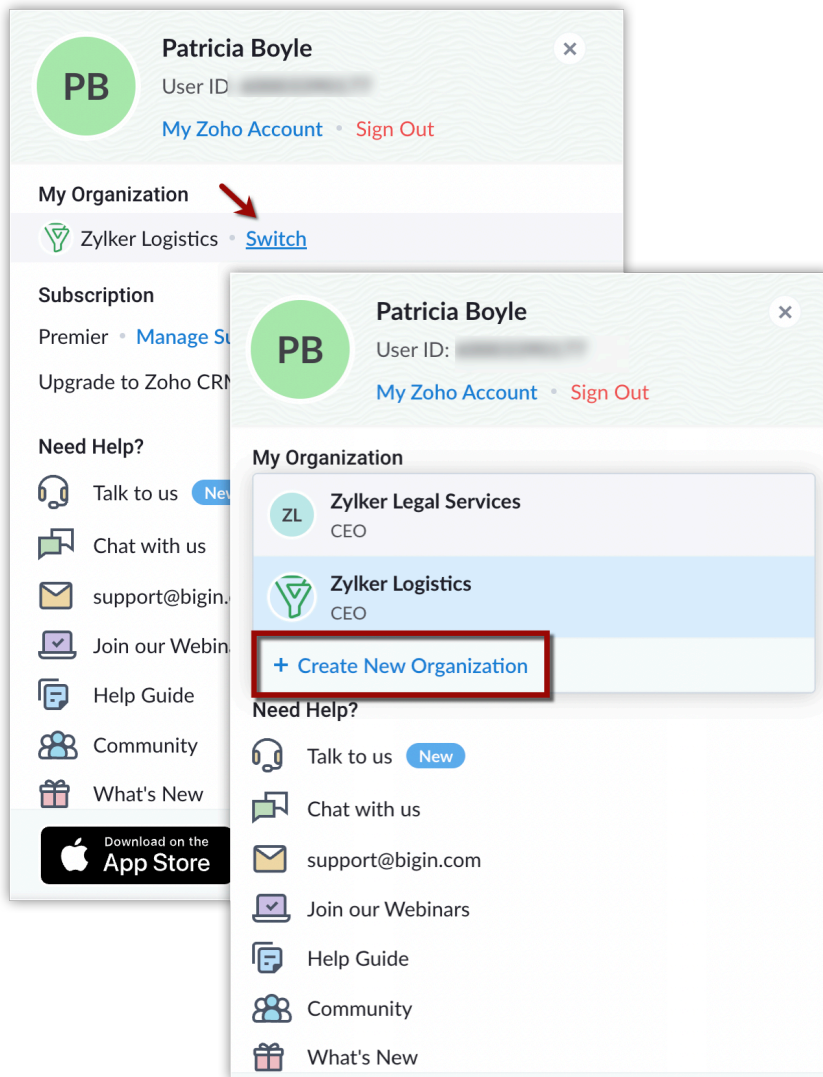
PB
Patricia Boyle
User ID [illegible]
My Zoho Account • Sign Out

My Organization
Zylker Logistics • Switch

Subscription
Premier • Manage Su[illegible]
Upgrade to Zoho CRM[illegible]

Need Help?
Talk to us New
Chat with us
support@bigin.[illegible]
Join our Webina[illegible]
Help Guide
Community
What's New

Download on the App Store

PB
Patricia Boyle
User ID: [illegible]
My Zoho Account • Sign Out

My Organization
ZL Zylker Legal Services
CEO
Zylker Logistics
CEO
+ Create New Organization

Need Help?
Talk to us New
Chat with us
support@bigin.com
Join our Webinars
Help Guide
Community
What's New